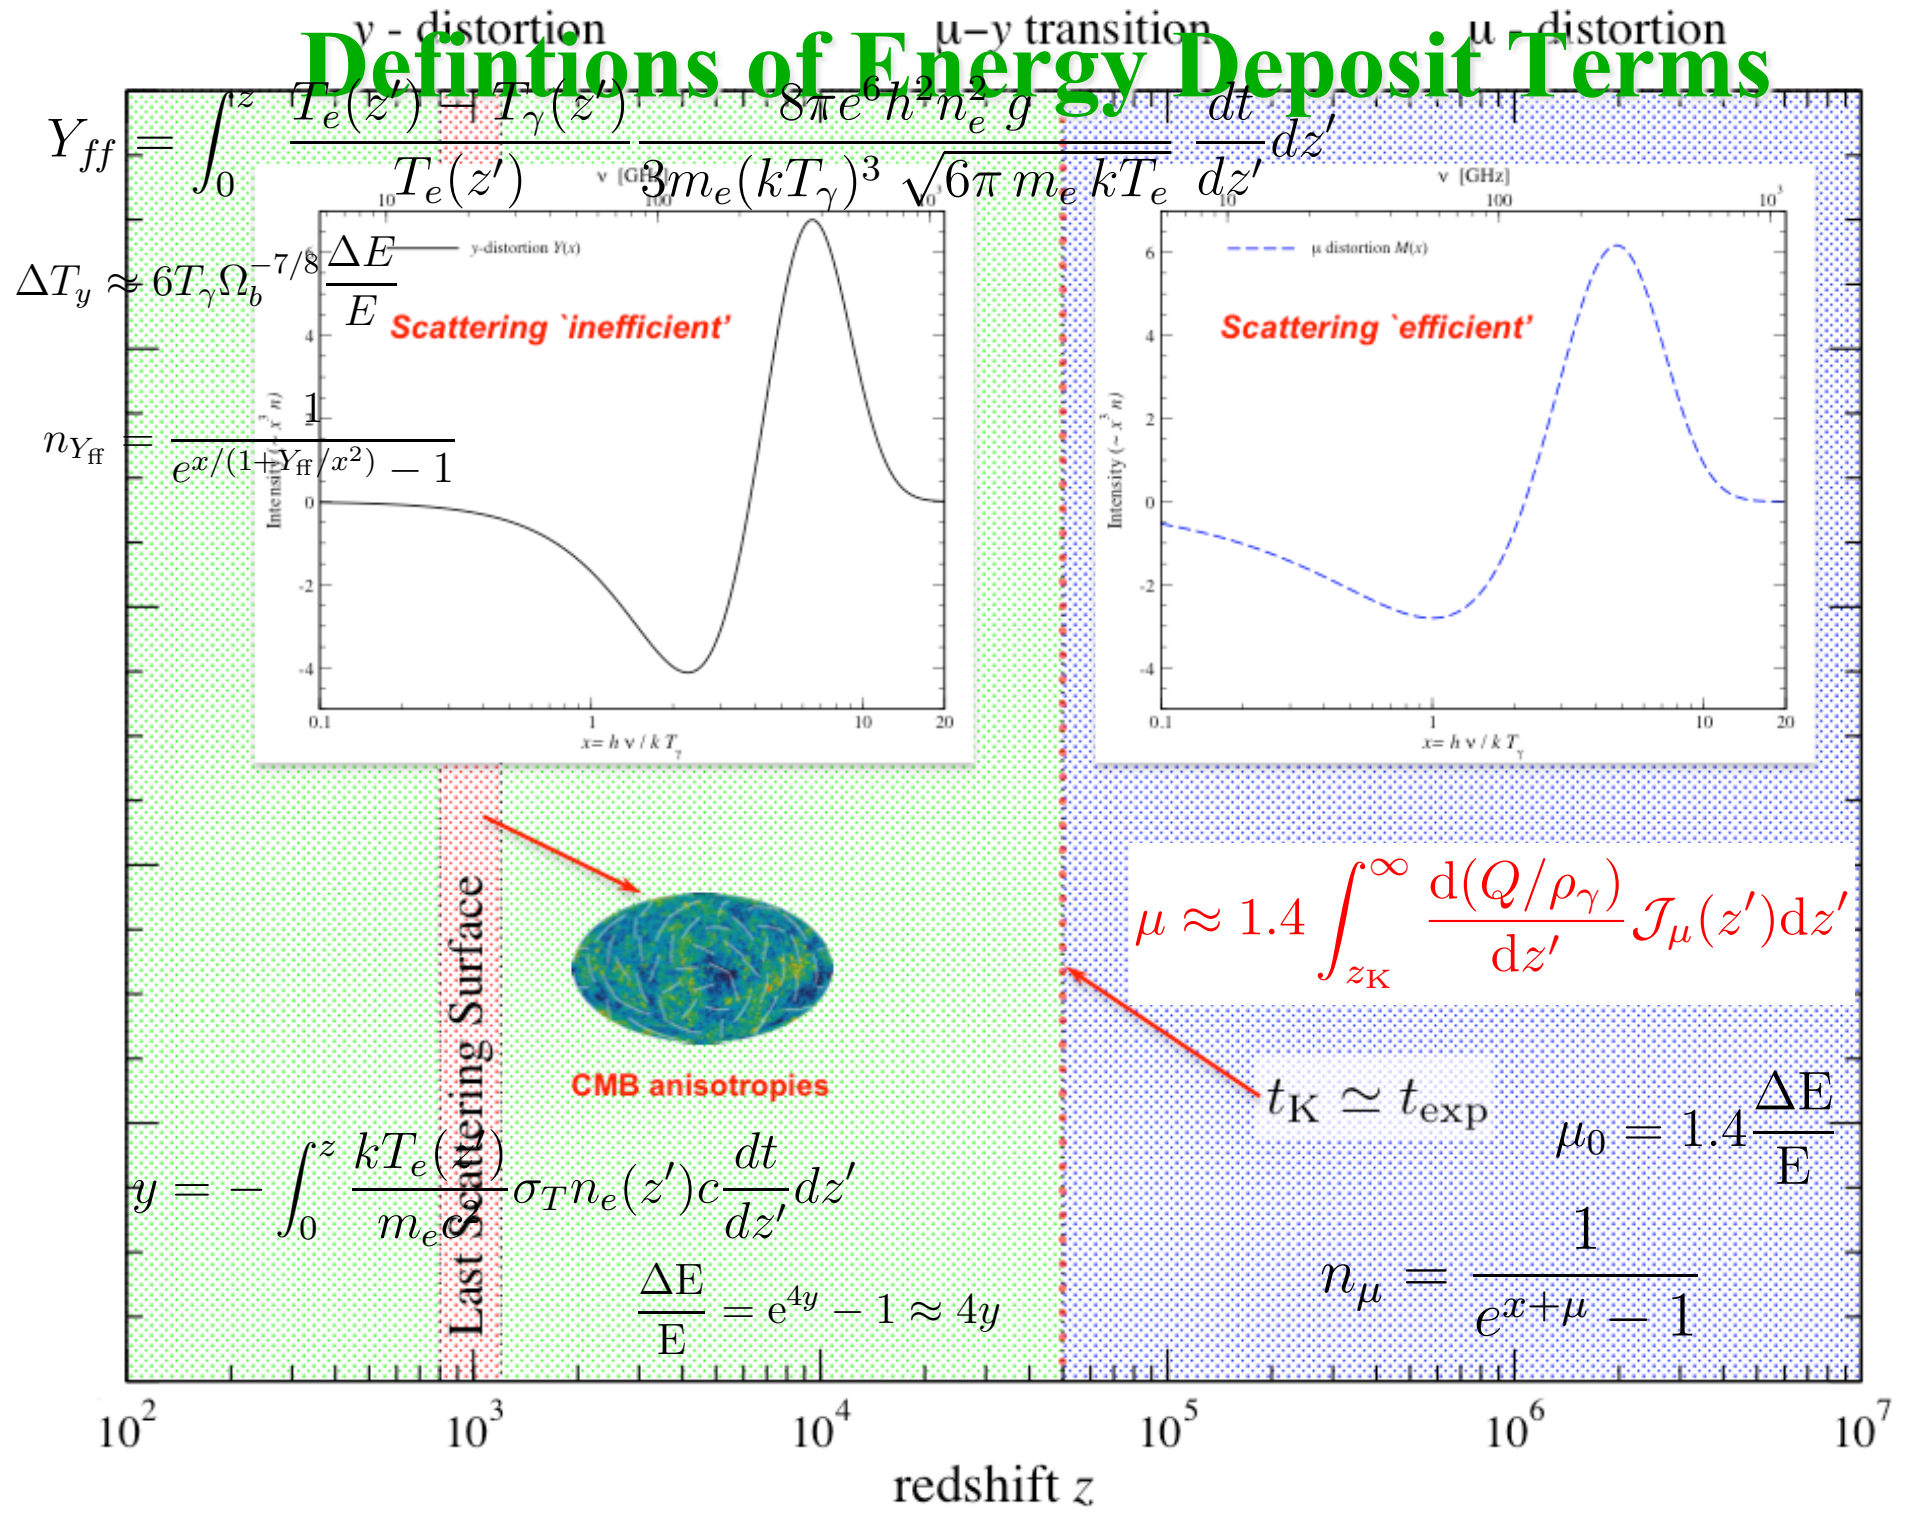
Defintions of Energy Deposit Terms

y - distortion

μ−y transition

μ - distortion

$Y_{ff} = \int_0^z \frac{T_e(z') - T_\gamma(z')}{T_e(z')} \frac{8\pi e^6 h^2 n_e^2 g}{3m_e(kT_\gamma)^3 \sqrt{6\pi m_e kT_e}} \frac{dt}{dz'} dz'$

$\Delta T_y \approx 6T_\gamma \Omega_b^{-7/8} \frac{\Delta E}{E}$

$n_{Y_{ff}} = \frac{1}{e^{x/(1+Y_{ff}/x^2)} - 1}$

ν [GHz]

10

100

y-distortion Y(x)

Scattering `inefficient'

Intensity ($x^3 n$)

4

2

0

-2

-4

0.1

1

10

20

x= h ν / k $T_\gamma$

ν [GHz]

10

100

$10^3$

μ distortion M(x)

Scattering `efficient'

Intensity ($-x^3 n$)

6

4

2

0

-2

-4

0.1

1

10

20

x= h ν / k $T_\gamma$

Last Scattering Surface

CMB anisotropies

$\mu \approx 1.4 \int_{z_K}^{\infty} \frac{d(Q/\rho_\gamma)}{dz'} \mathcal{J}_\mu(z')dz'$

$t_K \simeq t_{exp}$

$\mu_0 = 1.4 \frac{\Delta E}{E}$

$y = -\int_0^z \frac{kT_e(z')}{m_e c^2} \sigma_T n_e(z') c \frac{dt}{dz'} dz'$

$\frac{\Delta E}{E} = e^{4y} - 1 \approx 4y$

$n_\mu = \frac{1}{e^{x+\mu} - 1}$

$10^2$

$10^3$

$10^4$

$10^5$

$10^6$

$10^7$

redshift z